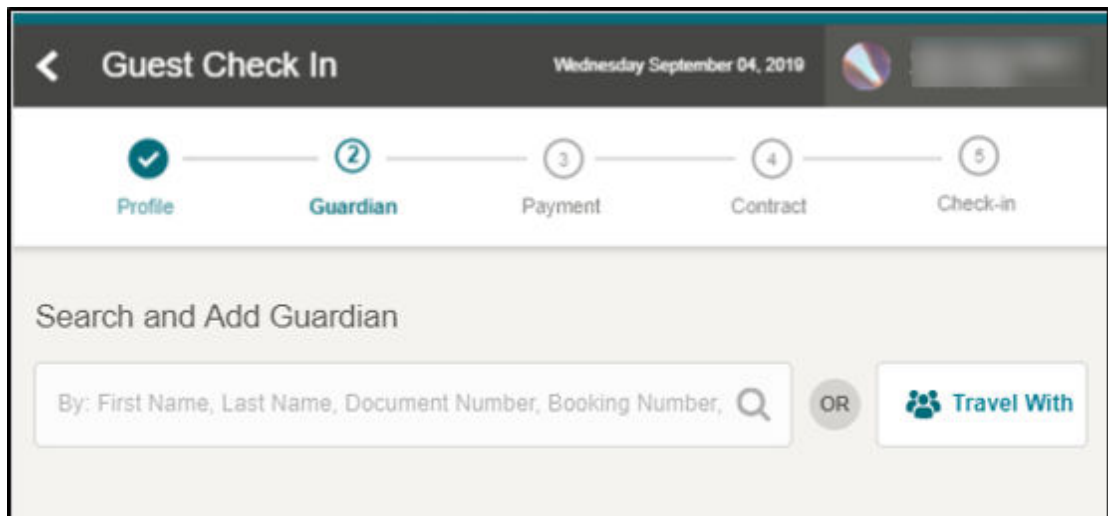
Guest Check In

Wednesday September 04, 2019

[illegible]

2 3 4 5

Profile Guardian Payment Contract Check-in

Search and Add Guardian

By: First Name, Last Name, Document Number, Booking Number,

OR

Travel With